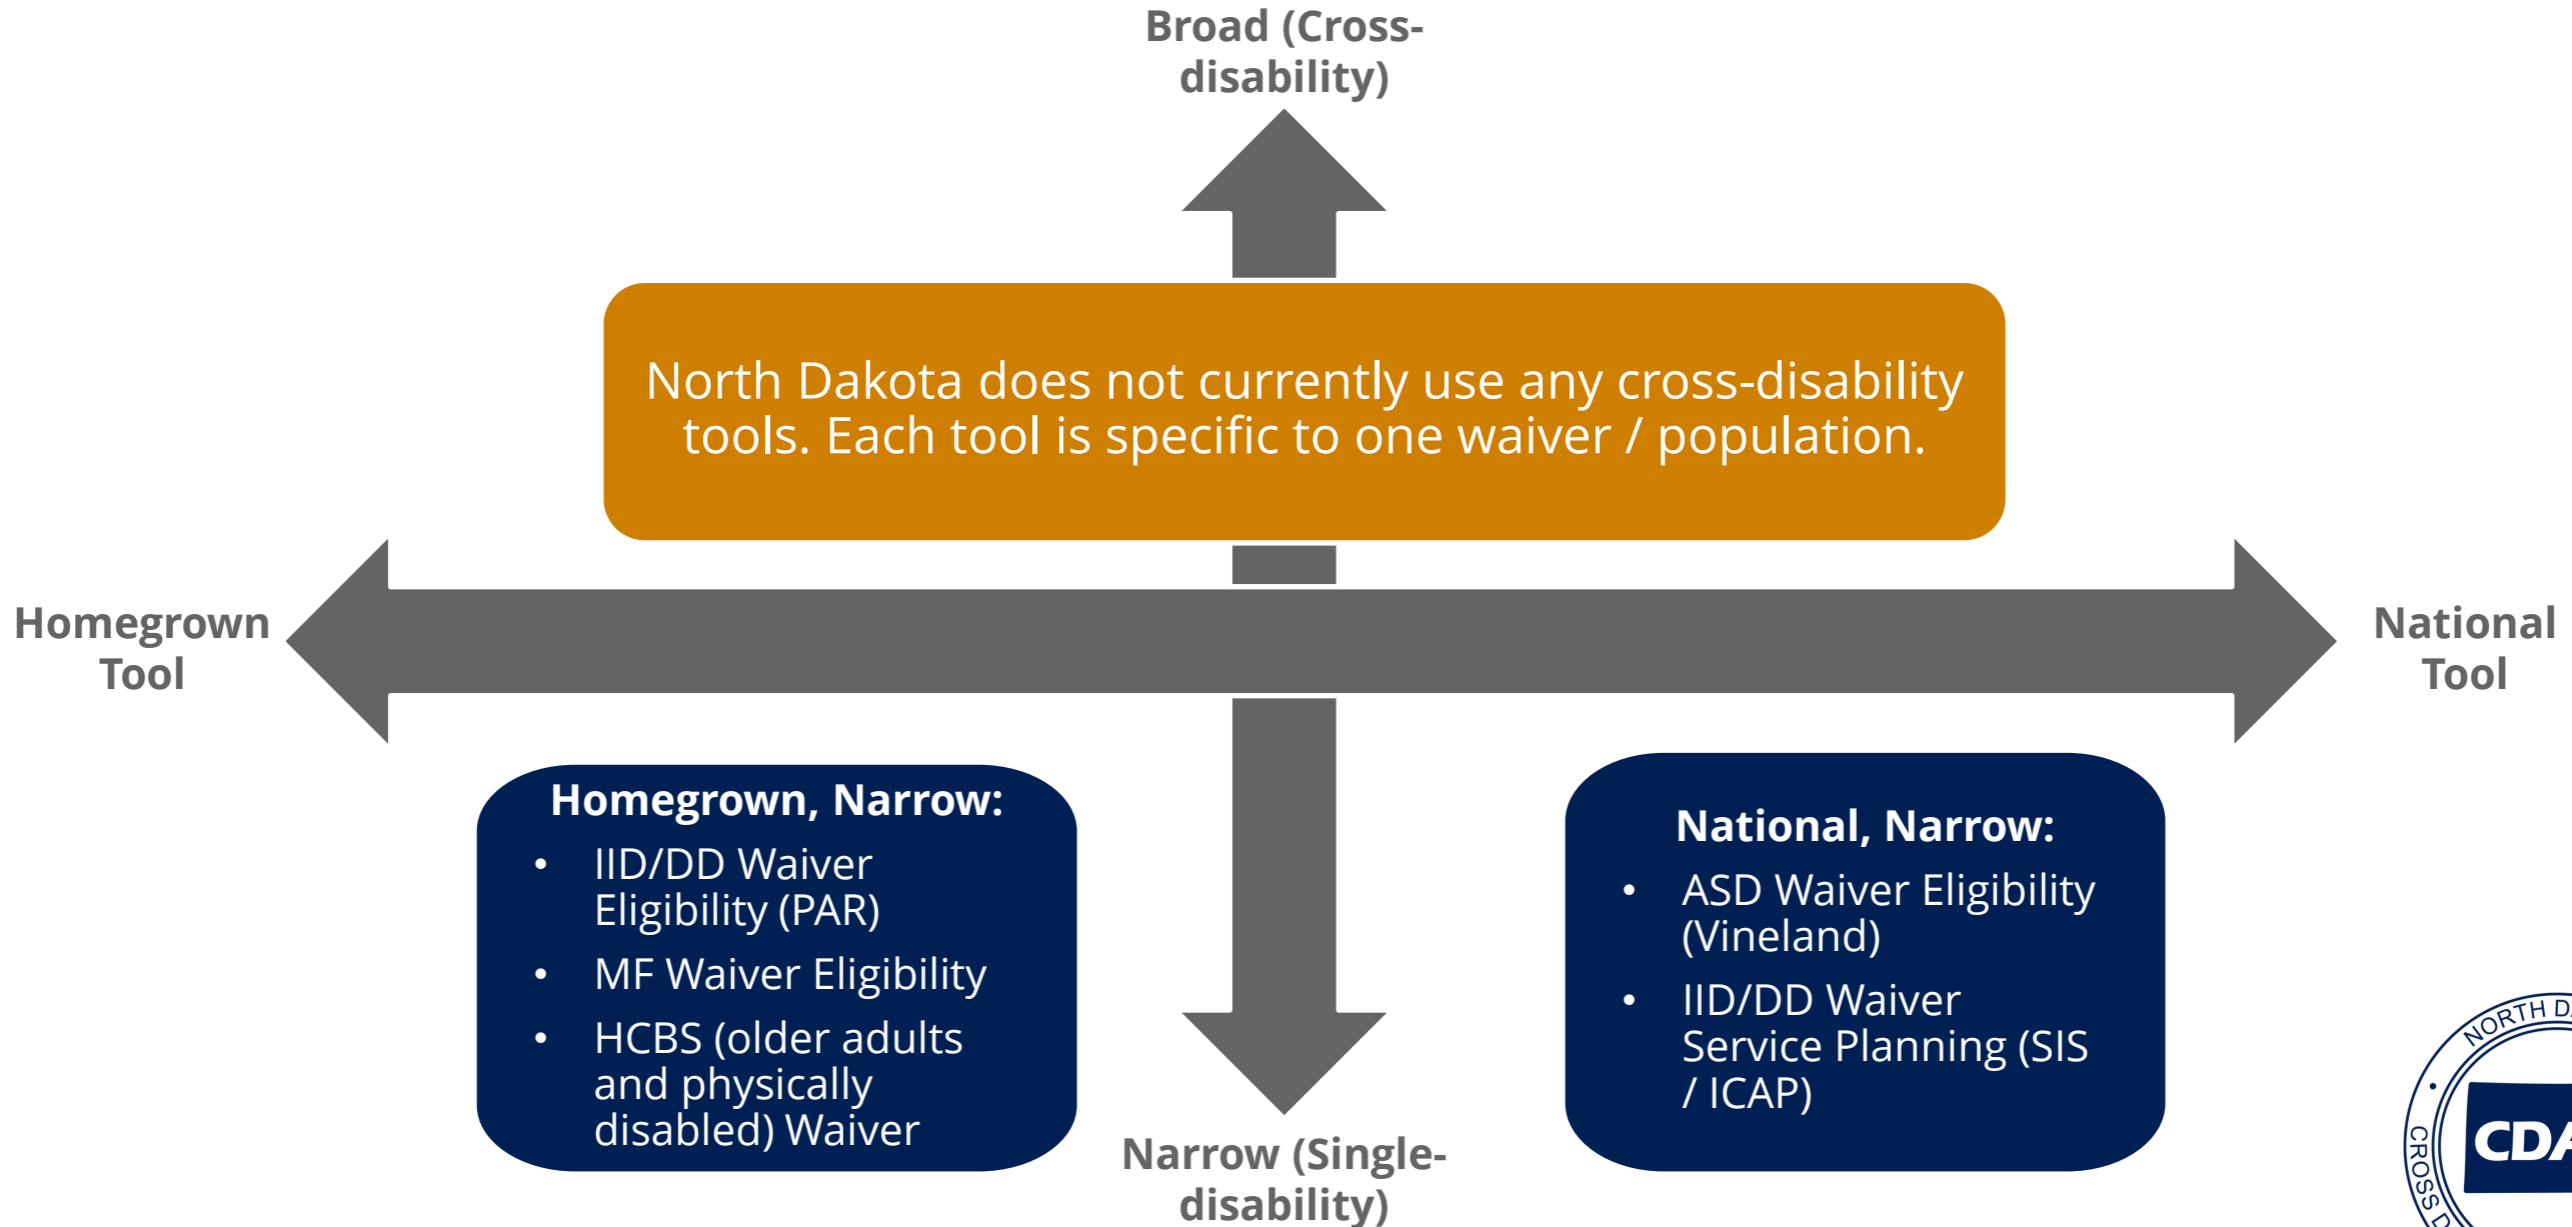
Broad (Cross-disability)

North Dakota does not currently use any cross-disability tools. Each tool is specific to one waiver / population.

Homegrown Tool

National Tool

Homegrown, Narrow:
• IID/DD Waiver Eligibility (PAR)
• MF Waiver Eligibility
• HCBS (older adults and physically disabled) Waiver

Narrow (Single-disability)

National, Narrow:
• ASD Waiver Eligibility (Vineland)
• IID/DD Waiver Service Planning (SIS / ICAP)

NORTH D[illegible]
CDA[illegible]
CROSS D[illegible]